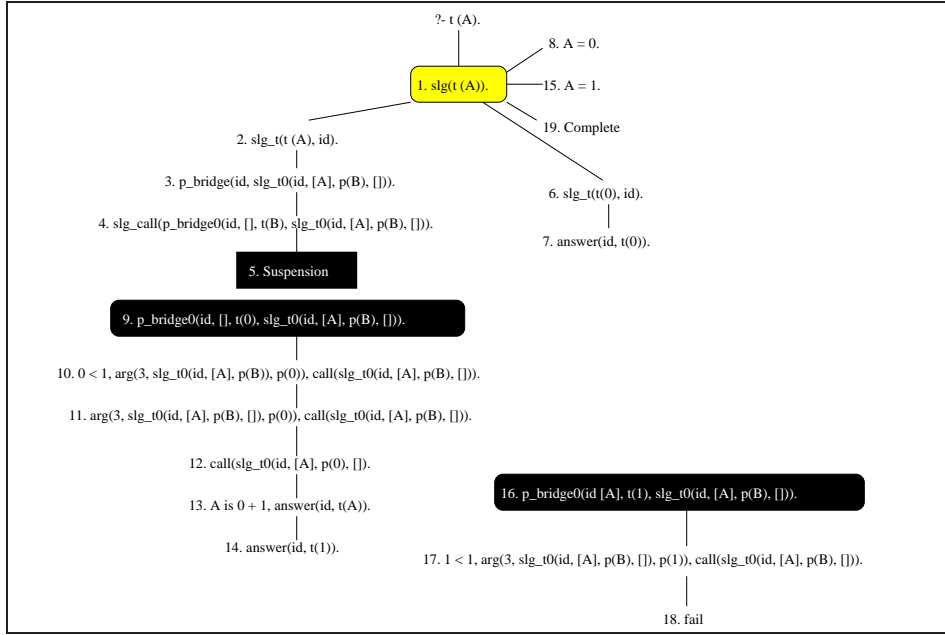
?- t (A).

8. A = 0.

1. slg(t (A)).

15. A = 1.

19. Complete

2. slg_t(t (A), id).

3. p_bridge(id, slg_t0(id, [A], p(B), [])).

6. slg_t(t(0), id).

4. slg_call(p_bridge0(id, [], t(B), slg_t0(id, [A], p(B), [])).

7. answer(id, t(0)).

5. Suspension

9. p_bridge0(id, [], t(0), slg_t0(id, [A], p(B), [])).

10. 0 < 1, arg(3, slg_t0(id, [A], p(B)), p(0)), call(slg_t0(id, [A], p(B), [])).

11. arg(3, slg_t0(id, [A], p(B), []), p(0)), call(slg_t0(id, [A], p(B), [])).

12. call(slg_t0(id, [A], p(0), []).

13. A is 0 + 1, answer(id, t(A)).

14. answer(id, t(1)).

16. p_bridge0(id [A], t(1), slg_t0(id, [A], p(B), [])).

17. 1 < 1, arg(3, slg_t0(id, [A], p(B), []), p(1)), call(slg_t0(id, [A], p(B), [])).

18. fail